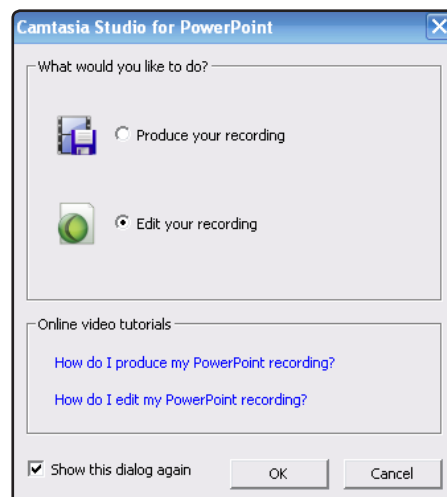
Camtasia Studio for PowerPoint

What would you like to do?

Produce your recording

Edit your recording

Online video tutorials

How do I produce my PowerPoint recording?

How do I edit my PowerPoint recording?

Show this dialog again

OK

Cancel